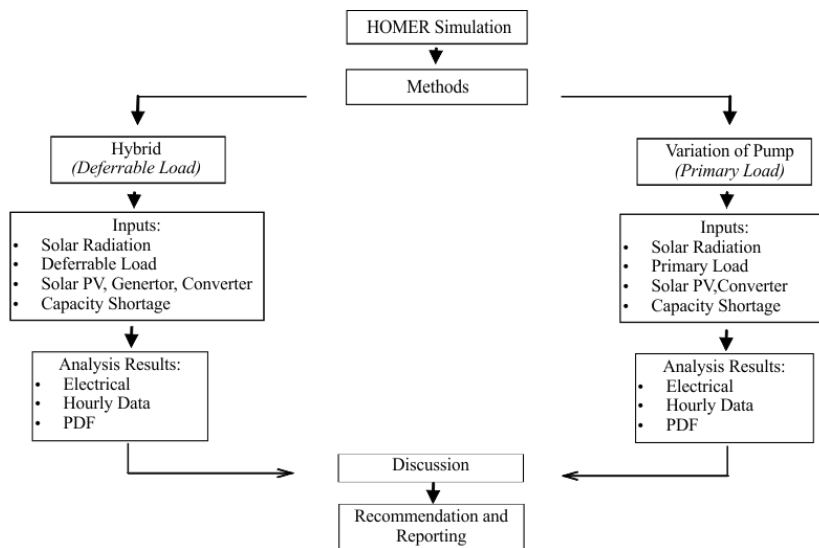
HOMER Simulation

Methods

Hybrid
*(Deferrable Load)*

Inputs:
- Solar Radiation
- Deferrable Load
- Solar PV, Genertor, Converter
- Capacity Shortage

Analysis Results:
- Electrical
- Hourly Data
- PDF

Variation of Pump
*(Primary Load)*

Inputs:
- Solar Radiation
- Primary Load
- Solar PV,Converter
- Capacity Shortage

Analysis Results:
- Electrical
- Hourly Data
- PDF

Discussion

Recommendation and Reporting